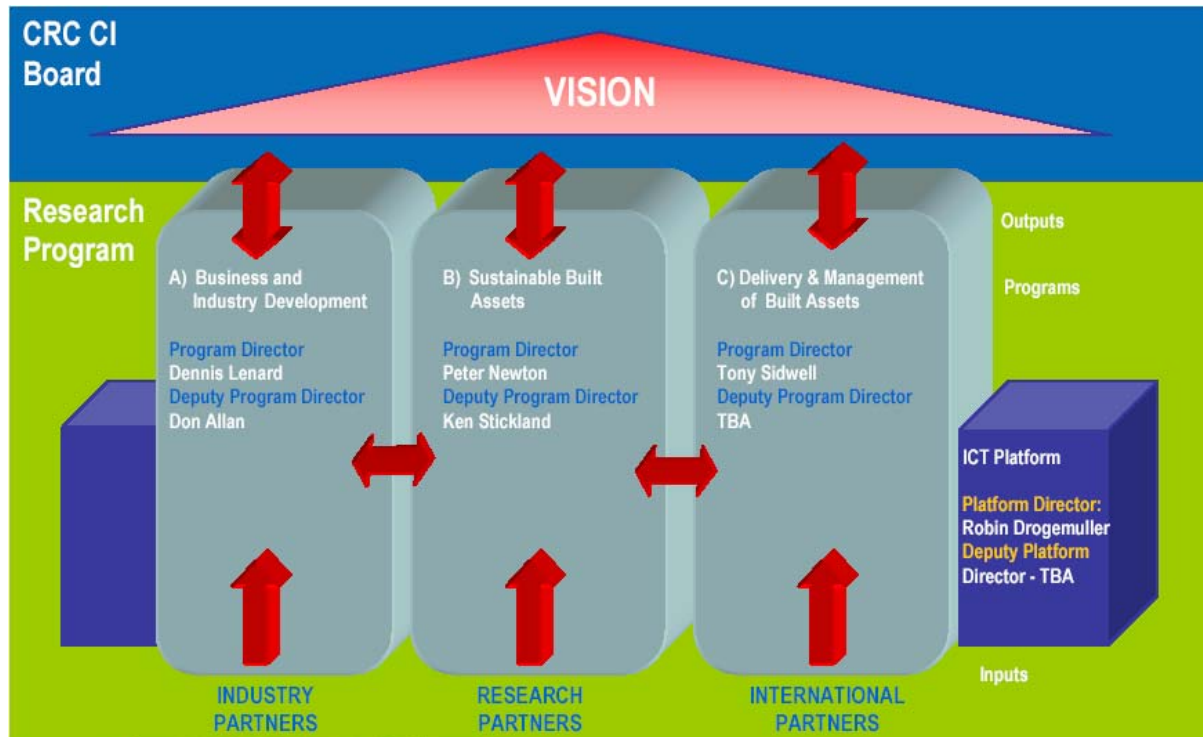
CRC CI Board

VISION

Research Program

A) Business and Industry Development

Program Director
Dennis Lenard
Deputy Program Director
Don Allan

B) Sustainable Built Assets

Program Director
Peter Newton
Deputy Program Director
Ken Stickland

C) Delivery & Management of Built Assets

Program Director
Tony Sidwell
Deputy Program Director
TBA

Outputs

Programs

ICT Platform

Platform Director:
Robin Drogemuller
Deputy Platform Director - TBA

Inputs

INDUSTRY PARTNERS

RESEARCH PARTNERS

INTERNATIONAL PARTNERS